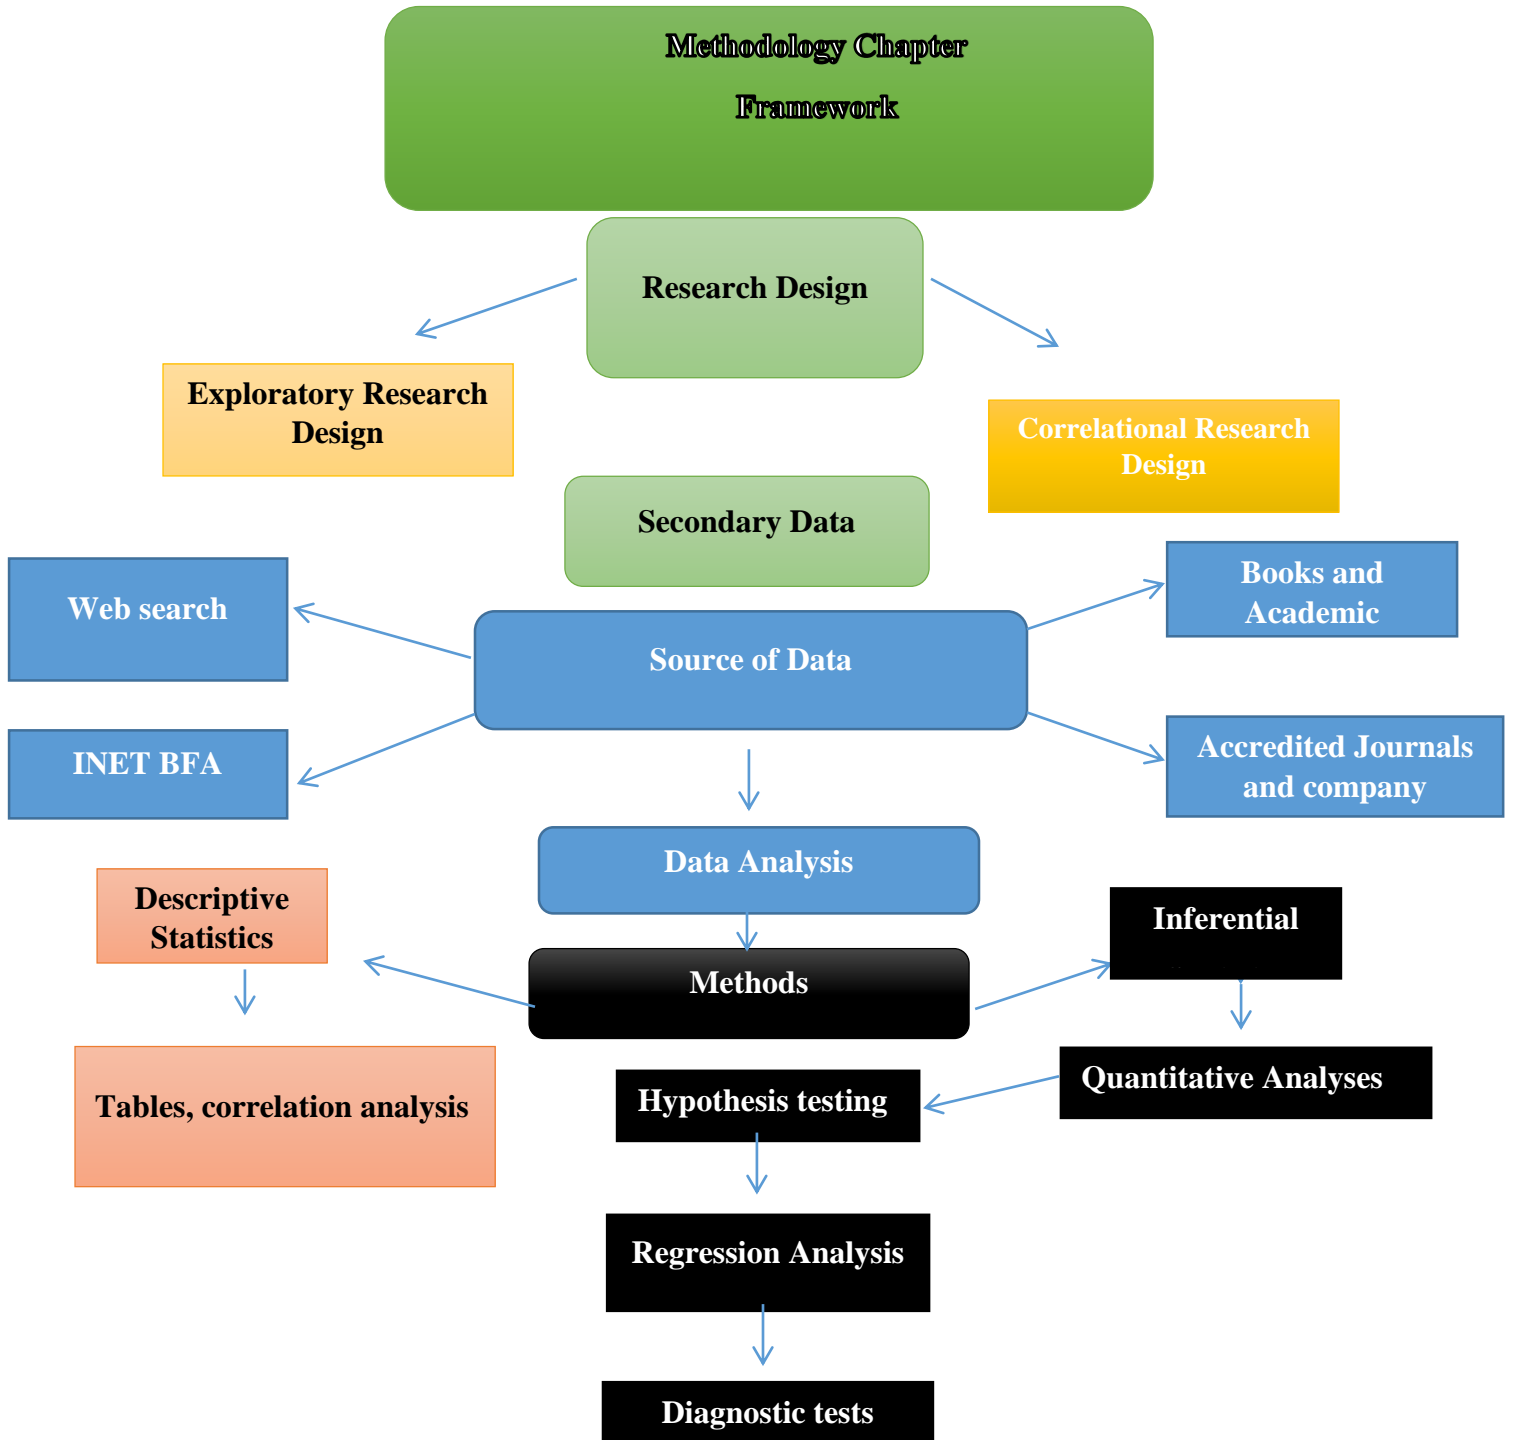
Methodology Chapter Framework

Research Design

Exploratory Research Design

Correlational Research Design

Secondary Data

Web search

Source of Data

Books and Academic

INET BFA

Accredited Journals and company

Data Analysis

Descriptive Statistics

Inferential

Methods

Tables, correlation analysis

Quantitative Analyses

Hypothesis testing

Regression Analysis

Diagnostic tests